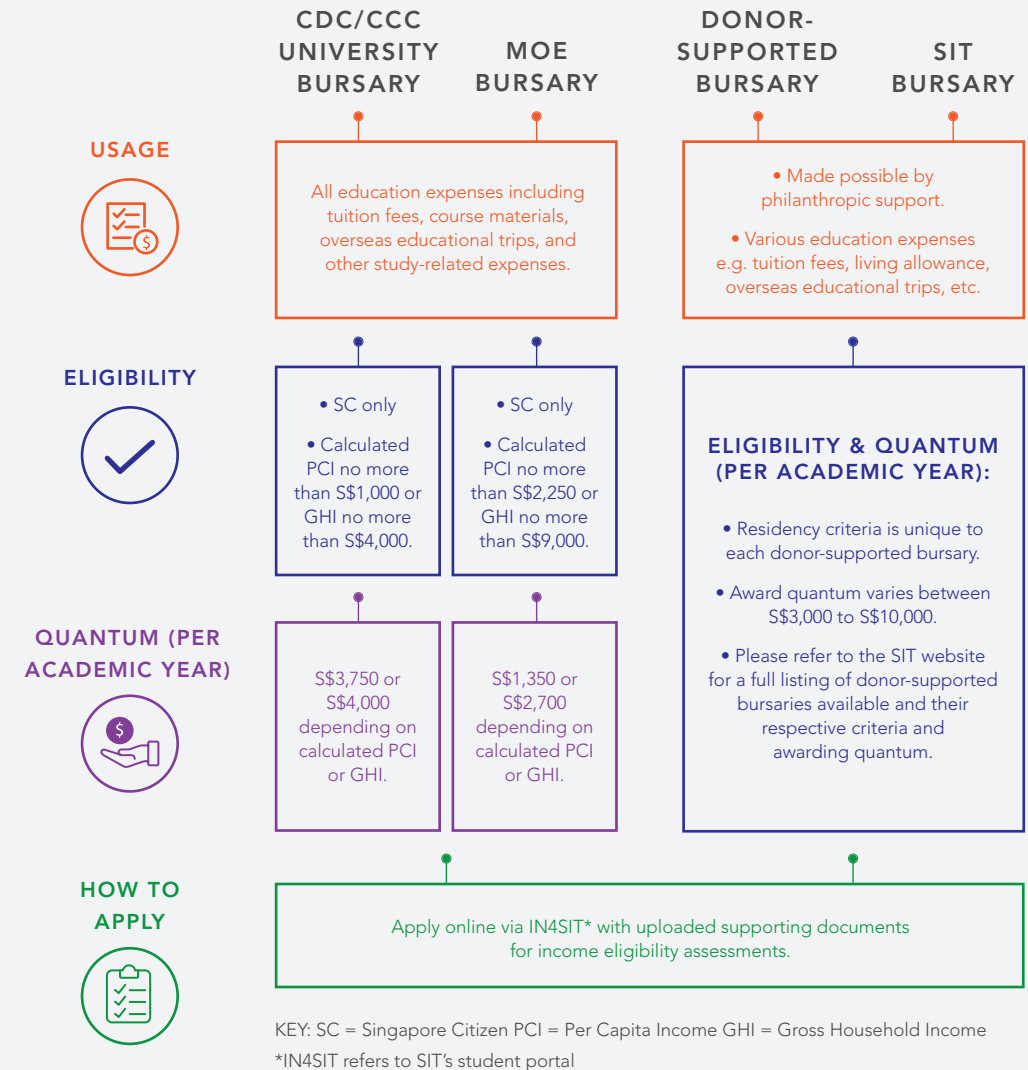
CDC/CCC UNIVERSITY BURSARY

MOE BURSARY

DONOR-SUPPORTED BURSARY

SIT BURSARY

USAGE

All education expenses including tuition fees, course materials, overseas educational trips, and other study-related expenses.

• Made possible by philanthropic support.

• Various education expenses e.g. tuition fees, living allowance, overseas educational trips, etc.

ELIGIBILITY

• SC only

• Calculated PCI no more than S$1,000 or GHI no more than S$4,000.

• SC only

• Calculated PCI no more than S$2,250 or GHI no more than S$9,000.

ELIGIBILITY & QUANTUM (PER ACADEMIC YEAR):

• Residency criteria is unique to each donor-supported bursary.

• Award quantum varies between S$3,000 to S$10,000.

• Please refer to the SIT website for a full listing of donor-supported bursaries available and their respective criteria and awarding quantum.

QUANTUM (PER ACADEMIC YEAR)

S$3,750 or S$4,000 depending on calculated PCI or GHI.

S$1,350 or S$2,700 depending on calculated PCI or GHI.

HOW TO APPLY

Apply online via IN4SIT* with uploaded supporting documents for income eligibility assessments.

KEY: SC = Singapore Citizen PCI = Per Capita Income GHI = Gross Household Income
*IN4SIT refers to SIT's student portal